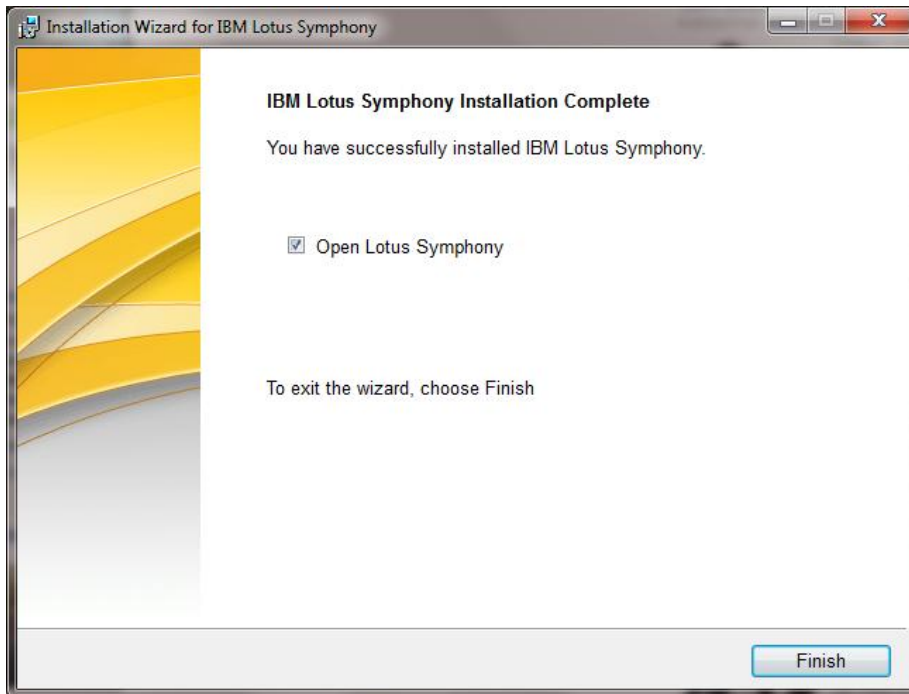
Installation Wizard for IBM Lotus Symphony

IBM Lotus Symphony Installation Complete

You have successfully installed IBM Lotus Symphony.

☑ Open Lotus Symphony

To exit the wizard, choose Finish

Finish